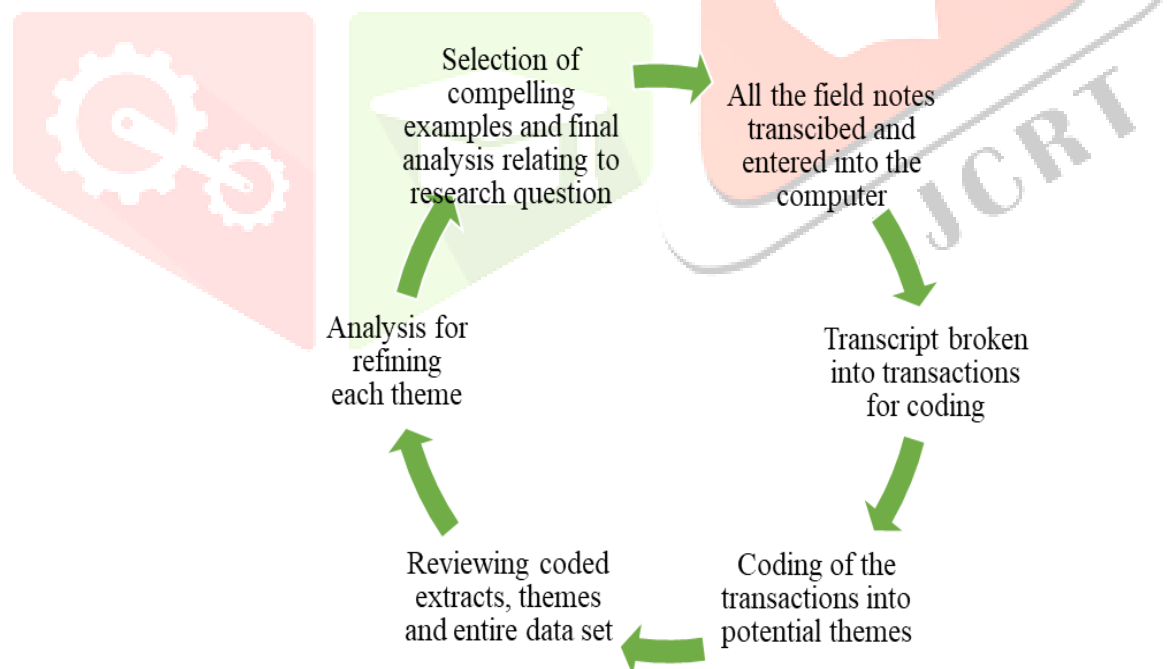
Selection of compelling examples and final analysis relating to research question

All the field notes transcibed and entered into the computer

Transcript broken into transactions for coding

Coding of the transactions into potential themes

Reviewing coded extracts, themes and entire data set

Analysis for refining each theme

IJCRT